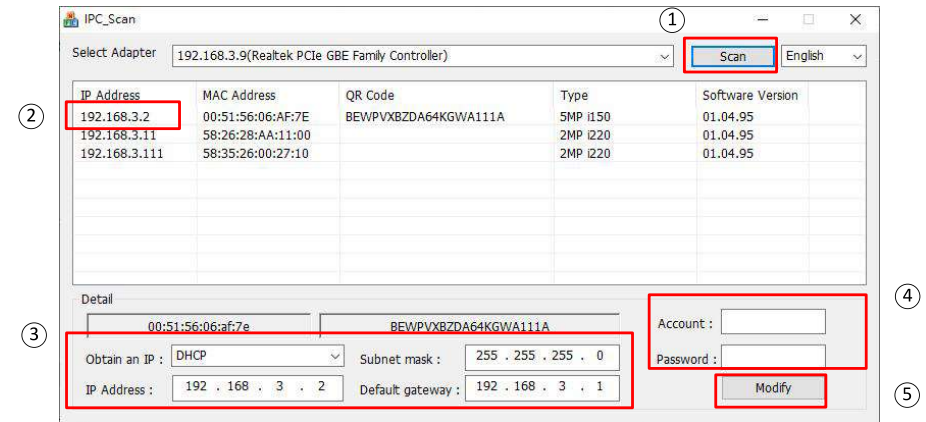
IPC_Scan

①

Select Adapter 192.168.3.9(Realtek PCIe GBE Family Controller)

Scan

English

②

| IP Address | MAC Address | QR Code | Type | Software Version |
|---|---|---|---|---|
| 192.168.3.2 | 00:51:56:06:AF:7E | BEWPVXBZDA64KGWA111A | 5MP i150 | 01.04.95 |
| 192.168.3.11 | 58:26:28:AA:11:00 | | 2MP i220 | 01.04.95 |
| 192.168.3.111 | 58:35:26:00:27:10 | | 2MP i220 | 01.04.95 |

Detail

00:51:56:06:af:7e

BEWPVXBZDA64KGWA111A

③

Obtain an IP : DHCP

Subnet mask : 255 . 255 . 255 . 0

IP Address : 192 . 168 . 3 . 2

Default gateway : 192 . 168 . 3 . 1

④

Account :

Password :

Modify

⑤